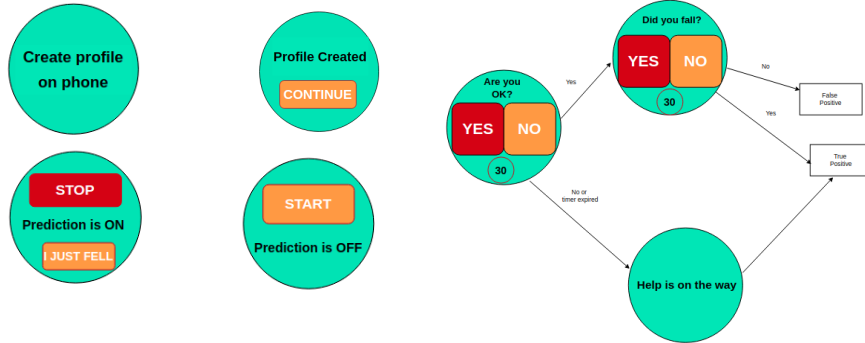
Create profile on phone

Profile Created

CONTINUE

STOP

Prediction is ON

I JUST FELL

START

Prediction is OFF

Are you OK?

YES

NO

30

Yes

Did you fall?

YES

NO

30

No

Yes

False Positive

True Positive

No or timer expired

Help is on the way